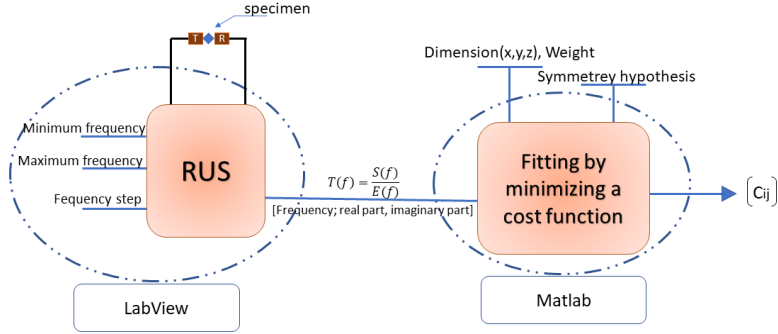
specimen

T R

Dimension(x,y,z), Weight

Symmetrey hypothesis

Minimum frequency

Maximum frequency

Fequency step

RUS

$T(f) = \frac{S(f)}{E(f)}$

[Frequency; real part, imaginary part]

Fitting by minimizing a cost function

$[C_{ij}]$

LabView

Matlab